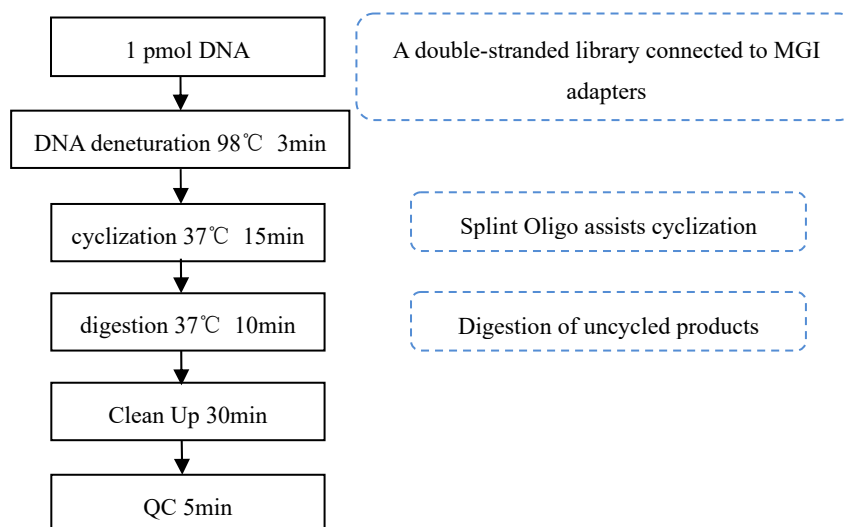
1 pmol DNA

A double-stranded library connected to MGI adapters

DNA deneturation 98℃ 3min

cyclization 37℃ 15min

Splint Oligo assists cyclization

digestion 37℃ 10min

Digestion of uncycled products

Clean Up 30min

QC 5min